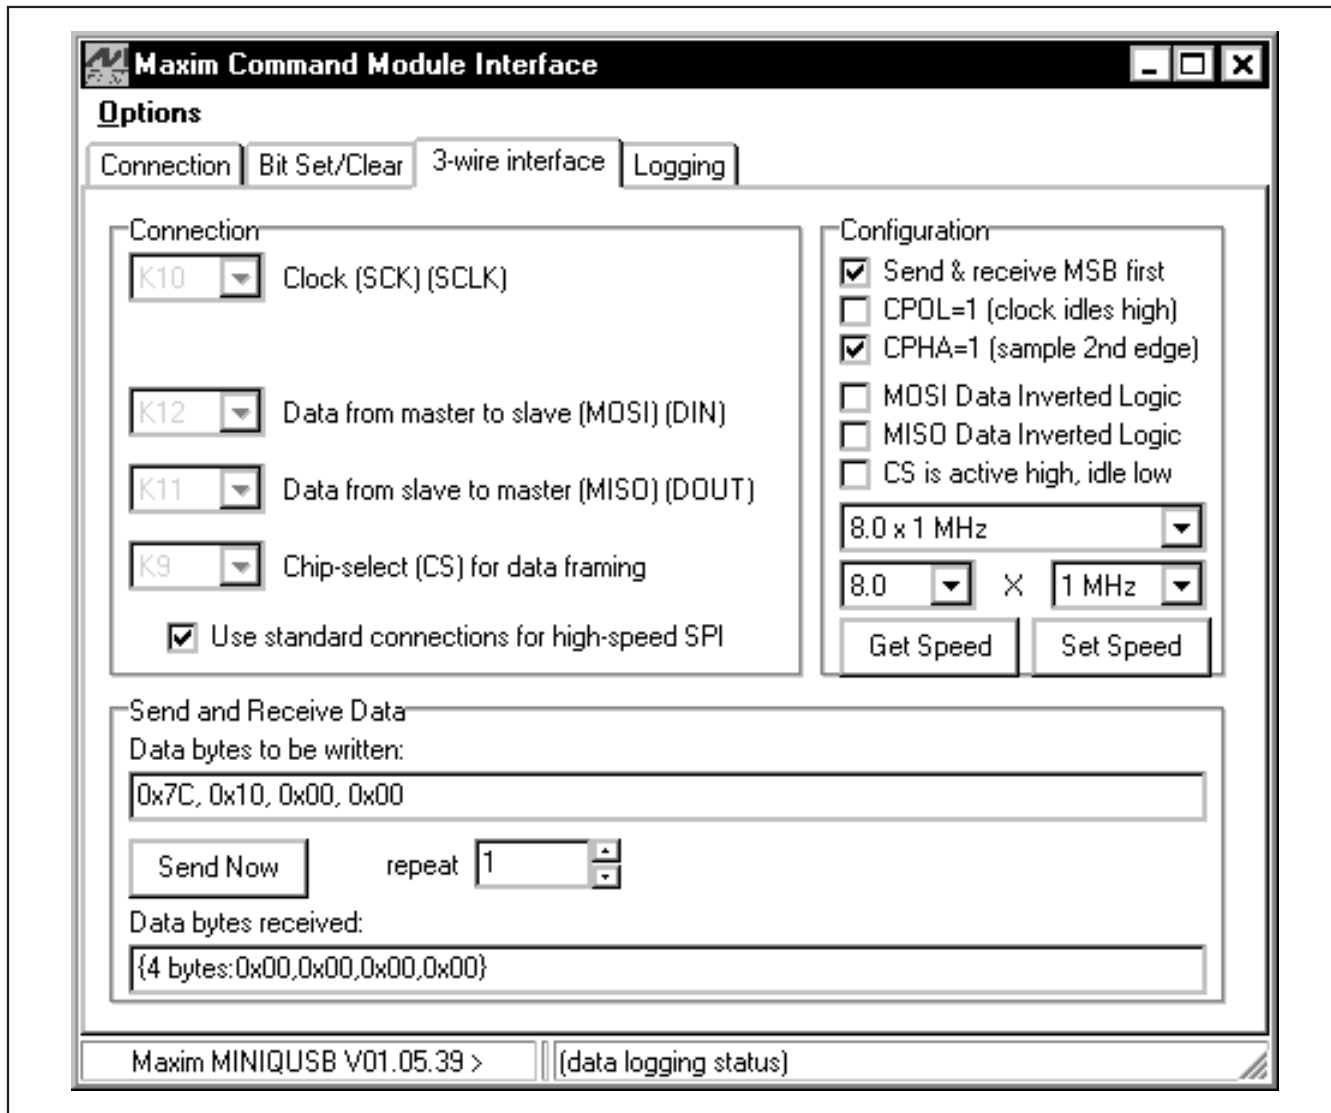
Maxim Command Module Interface

Options

Connection | Bit Set/Clear | 3-wire interface | Logging

Connection

K10 Clock (SCK) (SCLK)

K12 Data from master to slave (MOSI) (DIN)

K11 Data from slave to master (MISO) (DOUT)

K9 Chip-select (CS) for data framing

Use standard connections for high-speed SPI

Configuration

Send & receive MSB first

CPOL=1 (clock idles high)

CPHA=1 (sample 2nd edge)

MOSI Data Inverted Logic

MISO Data Inverted Logic

CS is active high, idle low

8.0 x 1 MHz

8.0 X 1 MHz

Get Speed

Set Speed

Send and Receive Data

Data bytes to be written:

0x7C, 0x10, 0x00, 0x00

Send Now

repeat 1

Data bytes received:

{4 bytes:0x00,0x00,0x00,0x00}

Maxim MINIQUSB V01.05.39 >

(data logging status)